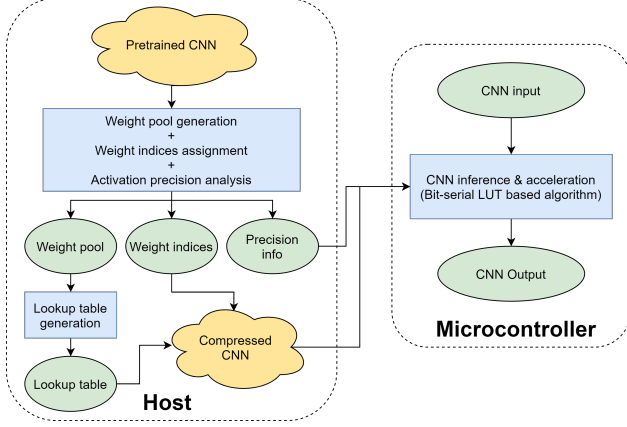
Pretrained CNN

Weight pool generation
+
Weight indices assignment
+
Activation precision analysis

Weight pool

Weight indices

Precision info

Lookup table generation

Compressed CNN

Lookup table

Host

CNN input

CNN inference & acceleration
(Bit-serial LUT based algorithm)

CNN Output

Microcontroller